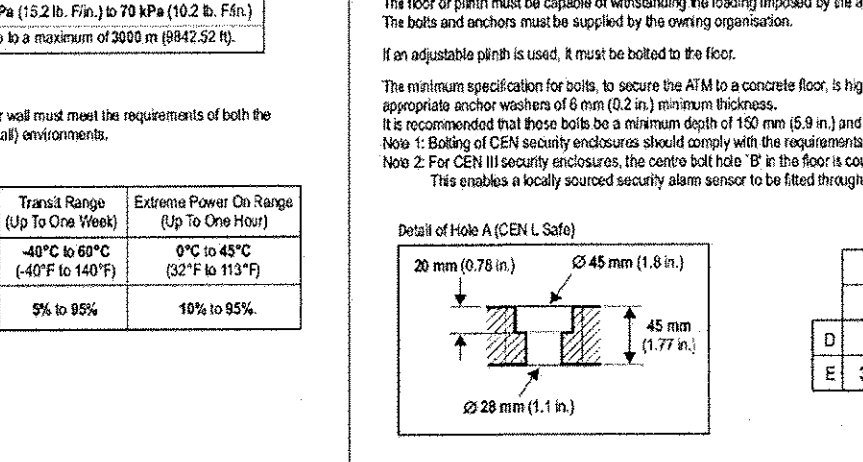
Pa (15.2 lb. F/in.) to 70 kPa (10.2 lb. F/in.)

o a maximum of 3000 m (9842.52 ft).

r wall must meet the requirements of both the all) environments.

| Transit Range (Up To One Week) | Extreme Power On Range (Up To One Hour) |
|---|---|
| -40°C to 60°C (-40°F to 140°F) | 0°C to 45°C (32°F to 113°F) |
| 5% to 95% | 10% to 95%. |

The floor or plinth must be capable of withstanding the loading imposed by the a
The bolts and anchors must be supplied by the owning organisation.

If an adjustable plinth is used, it must be bolted to the floor.

The minimum specification for bolts, to secure the ATM to a concrete floor, is hig appropriate anchor washers of 6 mm (0.2 in.) minimum thickness.
It is recommended that these bolts be a minimum depth of 150 mm (5.9 in.) and
Note 1: Bolting of CEN security enclosures should comply with the requirements
Note 2: For CEN III security enclosures, the centre bolt hole 'B' in the floor is cou
This enables a locally sourced security alarm sensor to be fitted through

Detail of Hole A (CEN L Safe)

20 mm (0.78 in.)

Ø 45 mm (1.8 in.)

45 mm (1.77 in.)

Ø 28 mm (1.1 in.)

D

E 3